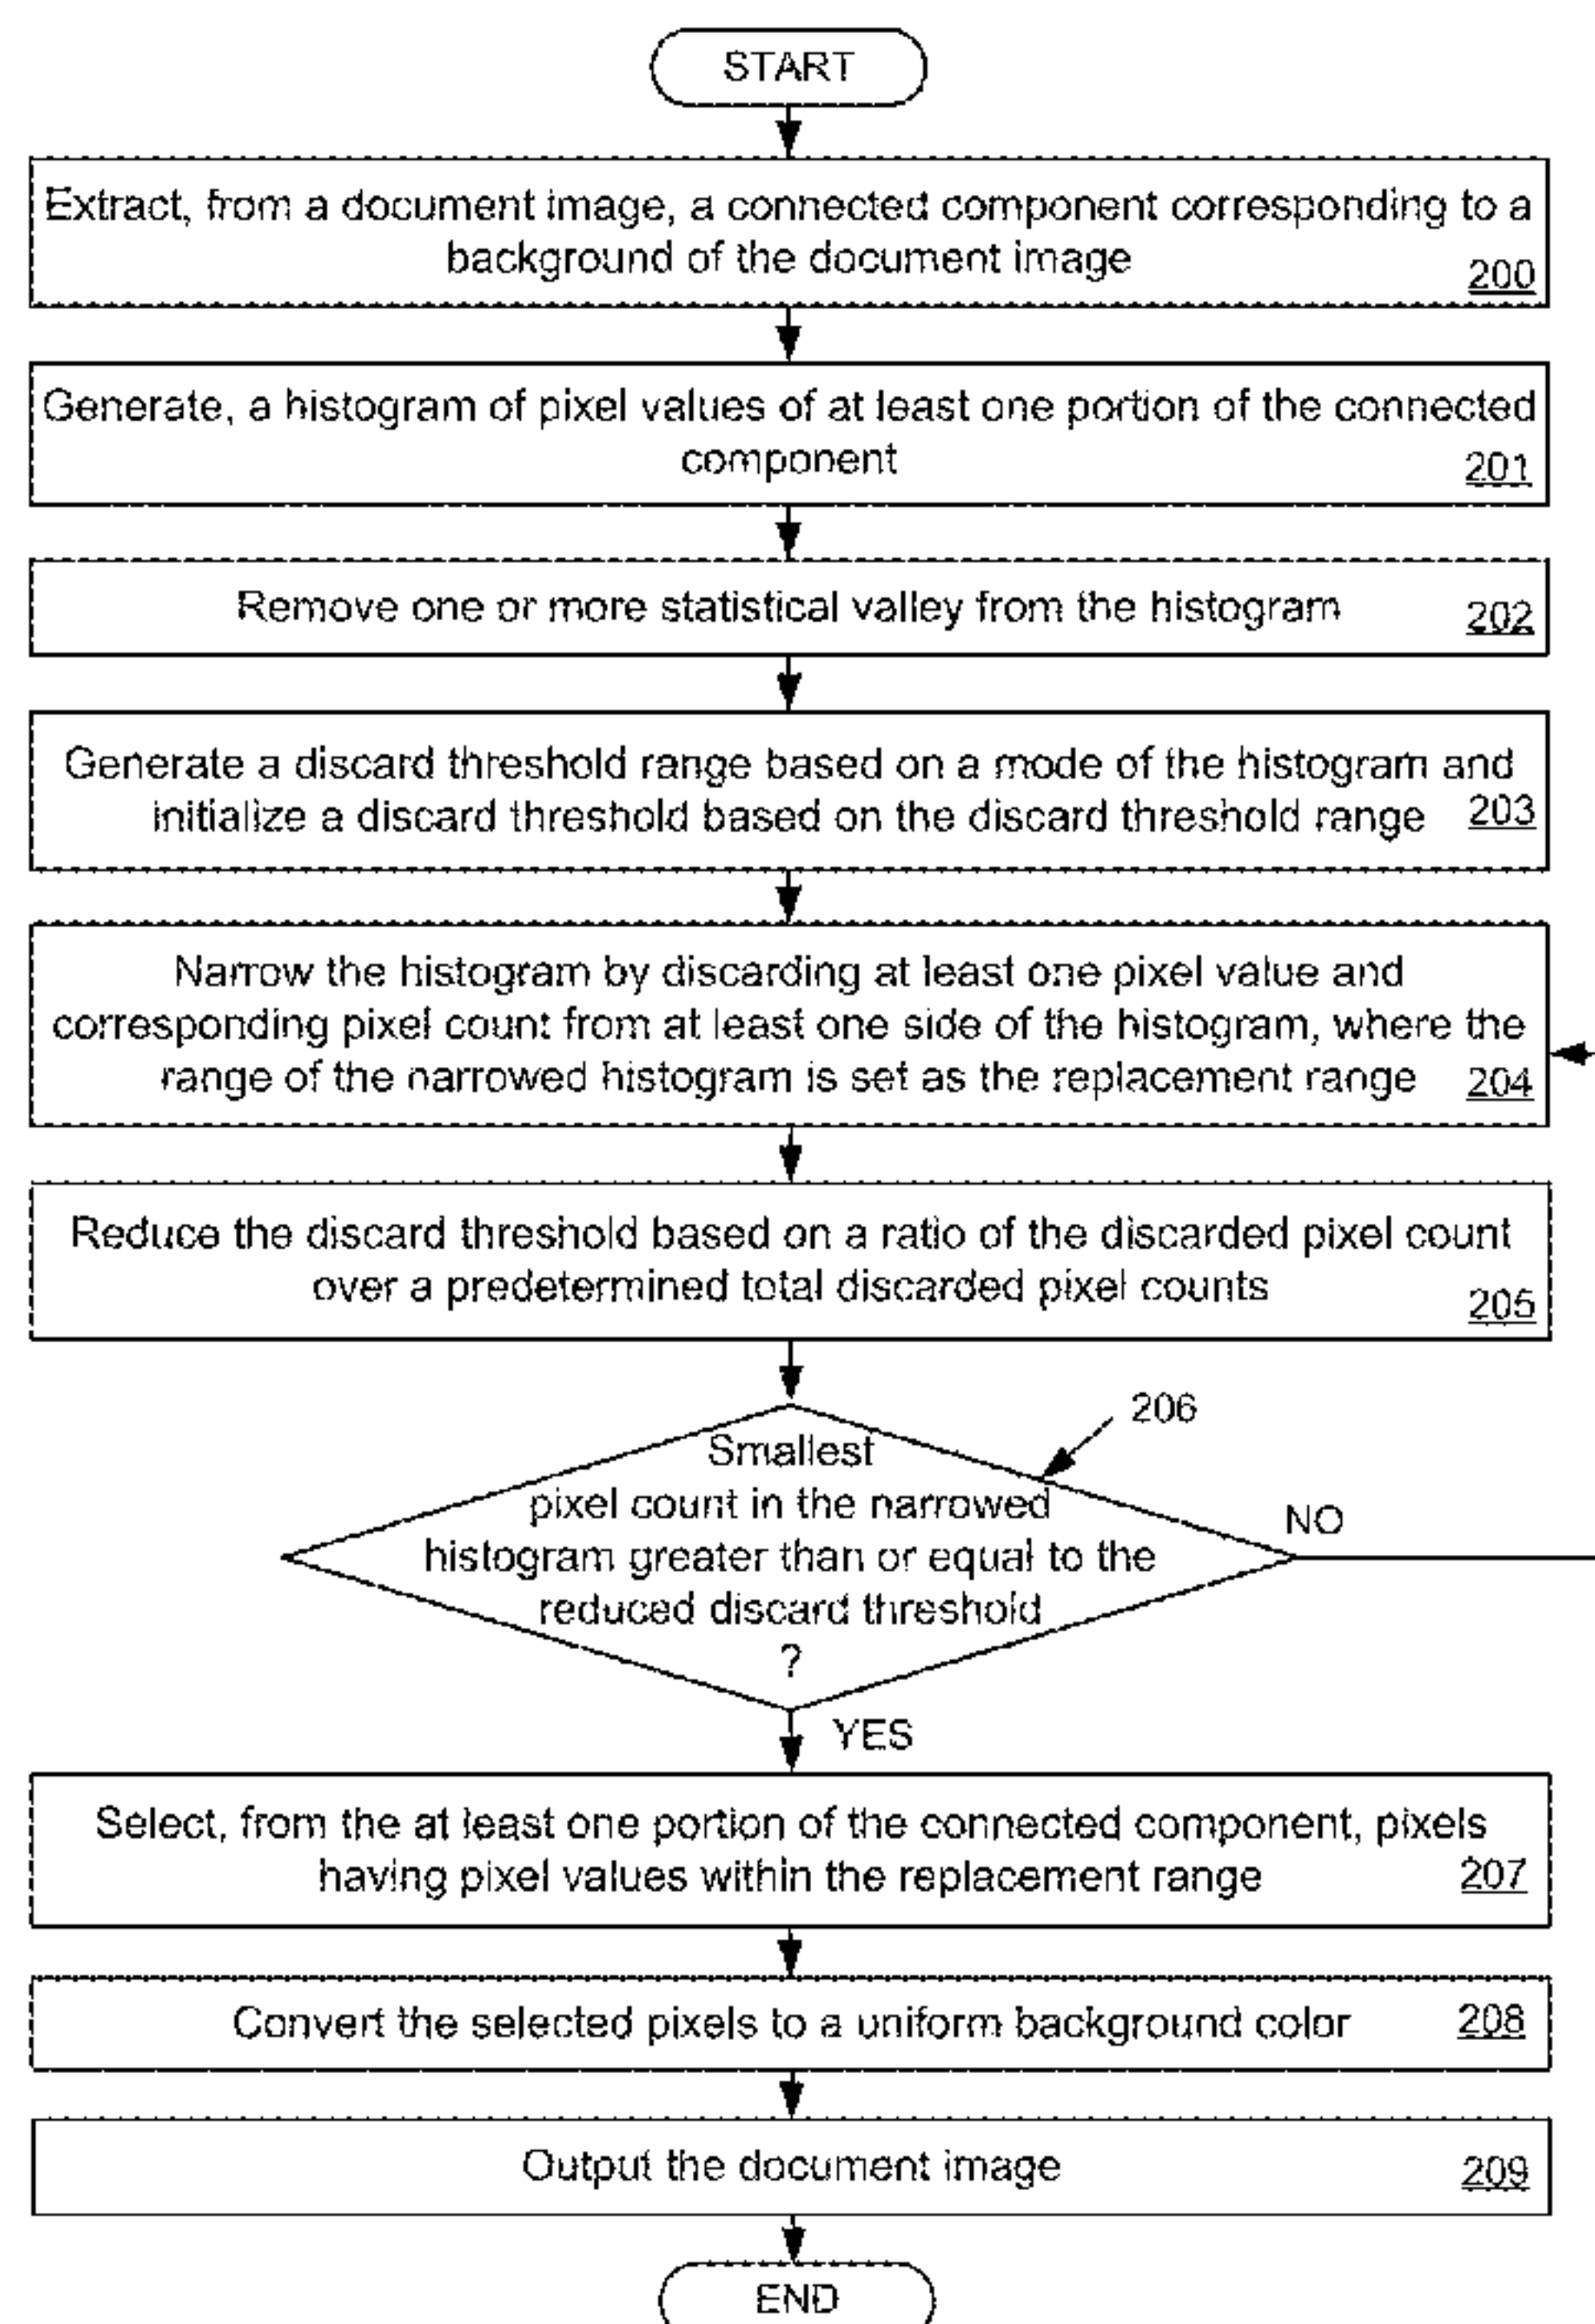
START

Extract, from a document image, a connected component corresponding to a background of the document image 200

Generate, a histogram of pixel values of at least one portion of the connected component 201

Remove one or more statistical valley from the histogram 202

Generate a discard threshold range based on a mode of the histogram and initialize a discard threshold based on the discard threshold range 203

Narrow the histogram by discarding at least one pixel value and corresponding pixel count from at least one side of the histogram, where the range of the narrowed histogram is set as the replacement range 204

Reduce the discard threshold based on a ratio of the discarded pixel count over a predetermined total discarded pixel counts 205

206

Smallest pixel count in the narrowed histogram greater than or equal to the reduced discard threshold ?

NO

YES

Select, from the at least one portion of the connected component, pixels having pixel values within the replacement range 207

Convert the selected pixels to a uniform background color 208

Output the document image 209

END